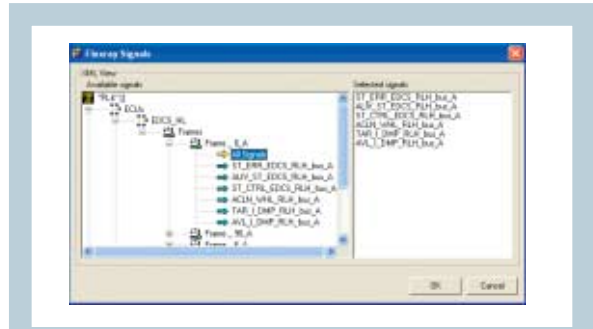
Flexray Signals

XML View
Available signals

FLX
ECUs
EDCS_RL
Frames
Frame_..._A
All Signals
ST_ERR_EDCS_RLH_bus_A
ALIV_ST_EDCS_RLH_bus_A
ST_CTRL_EDCS_RLH_bus_A
ACLN_VHL_RLH_bus_A
TAR_I_DMP_RLH_bus_A
AVL_I_DMP_RLH_bus_A
Frame_..._A
Frame_..._A

Selected signals
ST_ERR_EDCS_RLH_bus_A
ALIV_ST_EDCS_RLH_bus_A
ST_CTRL_EDCS_RLH_bus_A
ACLN_VHL_RLH_bus_A
TAR_I_DMP_RLH_bus_A
AVL_I_DMP_RLH_bus_A

OK
Cancel